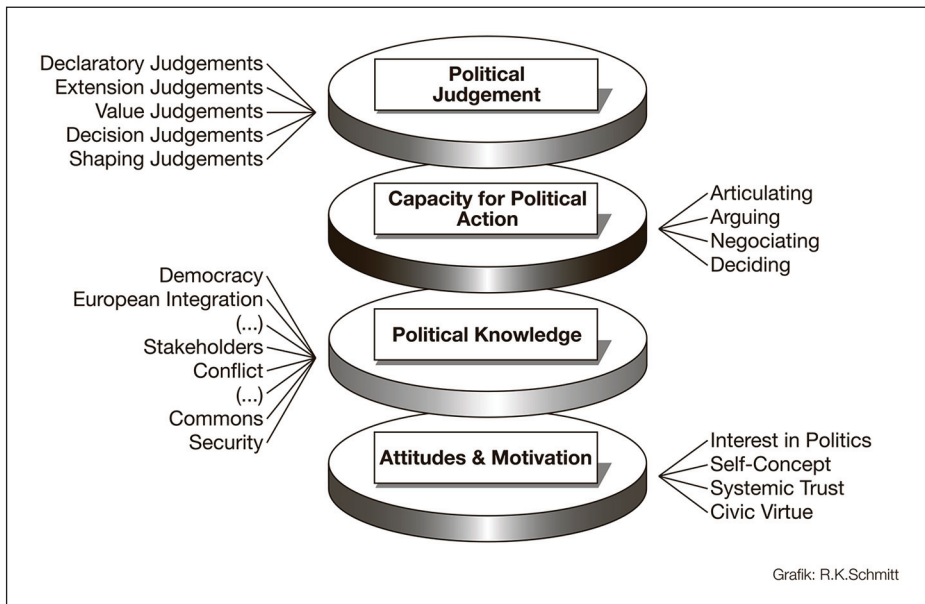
Declaratory Judgements
Extension Judgements
Value Judgements
Decision Judgements
Shaping Judgements

Political Judgement

Capacity for Political Action

Articulating
Arguing
Negociating
Deciding

Democracy
European Integration
(...)
Stakeholders
Conflict
(...)
Commons
Security

Political Knowledge

Attitudes & Motivation

Interest in Politics
Self-Concept
Systemic Trust
Civic Virtue

Grafik: R.K.Schmitt